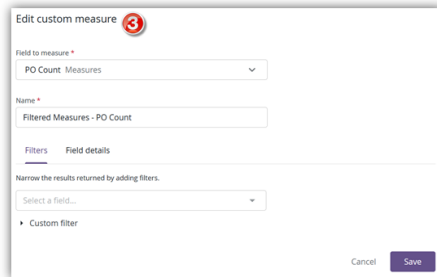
Edit custom measure 3

Field to measure *

PO Count Measures

Name *

Filtered Measures - PO Count

Filters Field details

Narrow the results returned by adding filters.

Select a field...

Custom filter

Cancel Save